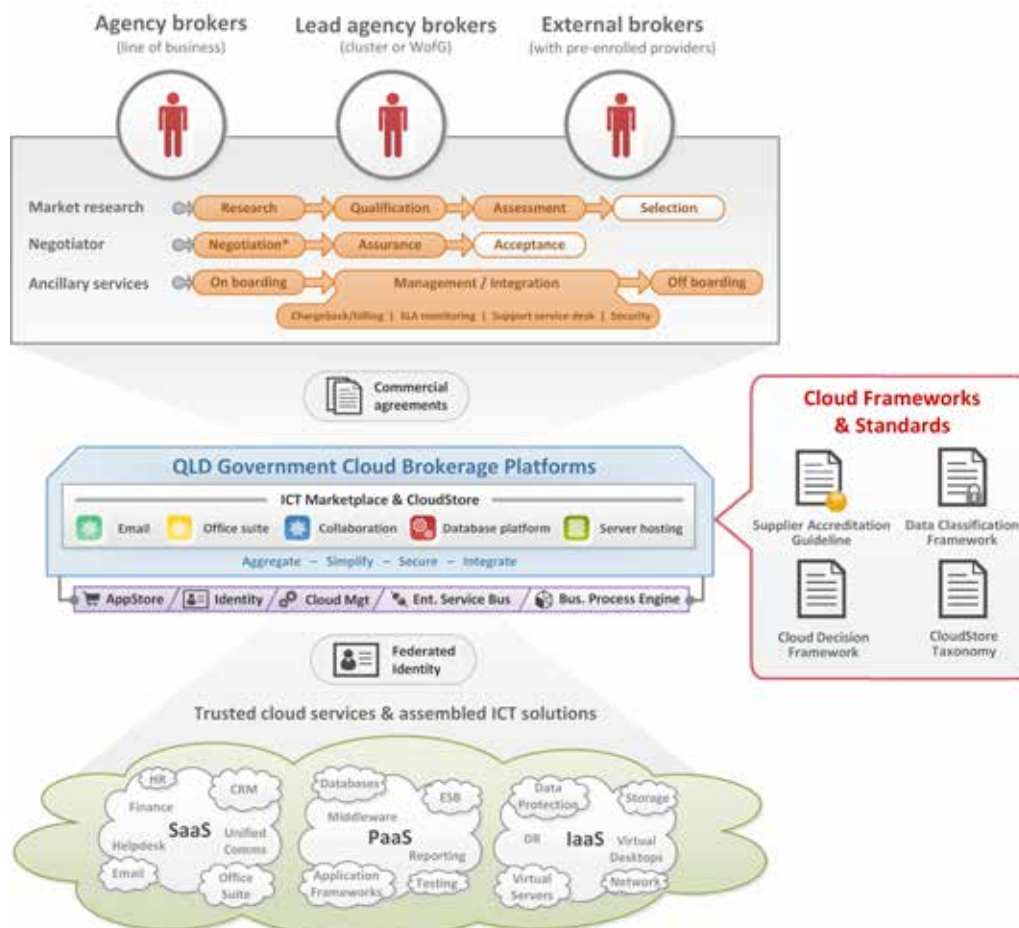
Agency brokers
(line of business)

Lead agency brokers
(cluster or WofG)

External brokers
(with pre-enrolled providers)

Market research
Research
Qualification
Assessment
Selection

Negotiator
Negotiation*
Assurance
Acceptance

Ancillary services
On boarding
Management / Integration
Off boarding
Chargeback/billing | SLA monitoring | Support service desk | Security

Commercial agreements

Cloud Frameworks & Standards

Supplier Accreditation Guideline
Data Classification Framework
Cloud Decision Framework
CloudStore Taxonomy

QLD Government Cloud Brokerage Platforms

ICT Marketplace & CloudStore

Email
Office suite
Collaboration
Database platform
Server hosting

Aggregate – Simplify – Secure – Integrate

AppStore / Identity / Cloud Mgt / Ent. Service Bus / Bus. Process Engine

Federated Identity

Trusted cloud services & assembled ICT solutions

HR
Finance
CRM
SaaS
Helpdesk
Unified Comms
Email
Office Suite

Databases
ESB
Middleware
PaaS
Reporting
Application Frameworks
Testing

Data Protection
Storage
DR
IaaS
Virtual Desktops
Virtual Servers
Network